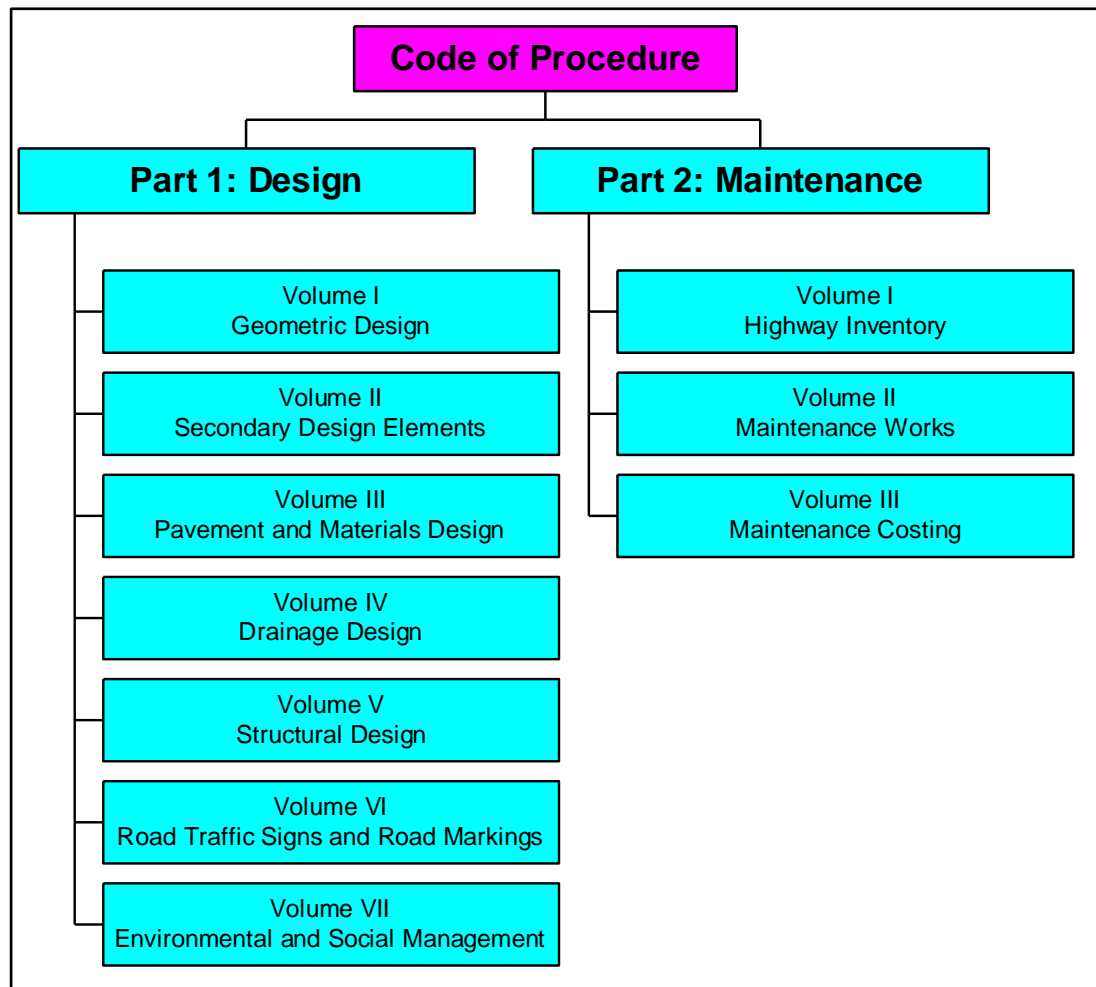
Code of Procedure

Part 1: Design

Volume I
Geometric Design

Volume II
Secondary Design Elements

Volume III
Pavement and Materials Design

Volume IV
Drainage Design

Volume V
Structural Design

Volume VI
Road Traffic Signs and Road Markings

Volume VII
Environmental and Social Management

Part 2: Maintenance

Volume I
Highway Inventory

Volume II
Maintenance Works

Volume III
Maintenance Costing